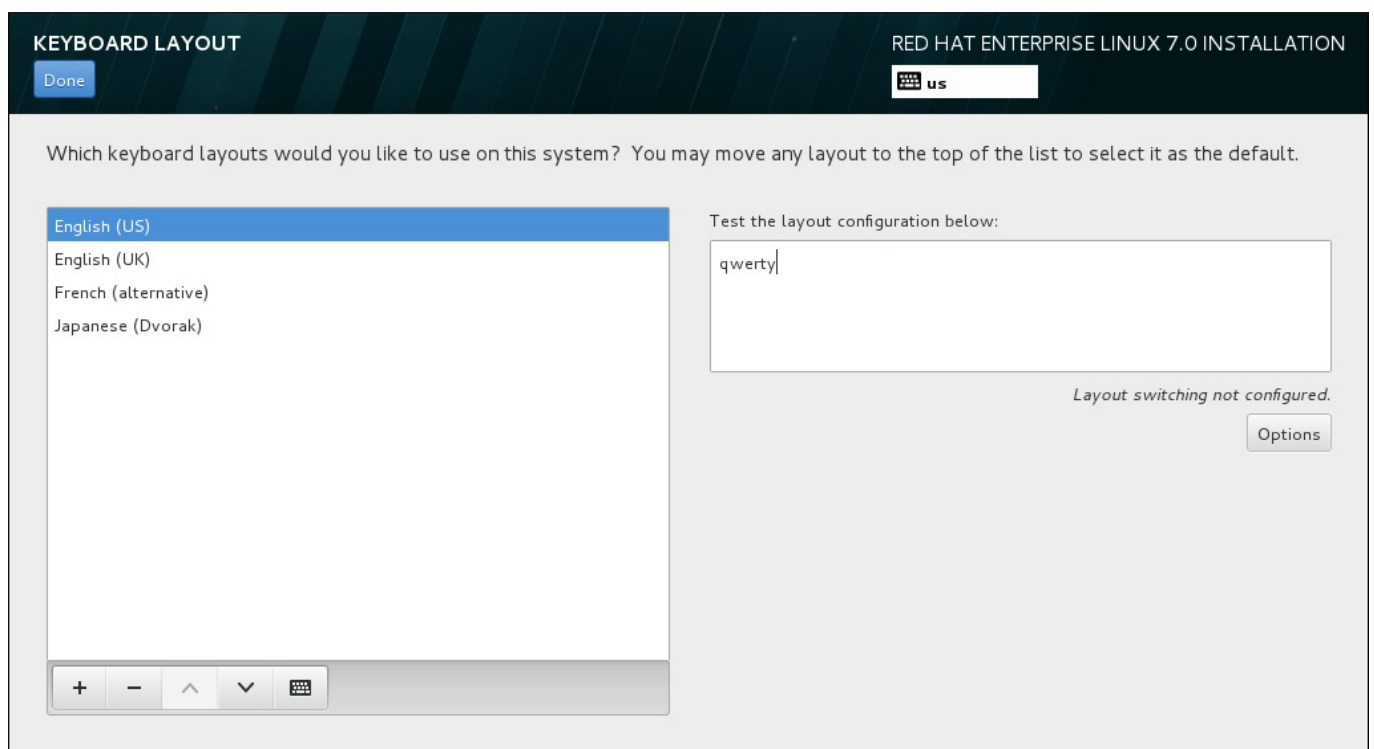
KEYBOARD LAYOUT

Done

RED HAT ENTERPRISE LINUX 7.0 INSTALLATION

us

Which keyboard layouts would you like to use on this system? You may move any layout to the top of the list to select it as the default.

English (US)
English (UK)
French (alternative)
Japanese (Dvorak)

+ − ^ ˅

Test the layout configuration below:

qwerty

*Layout switching not configured.*

Options